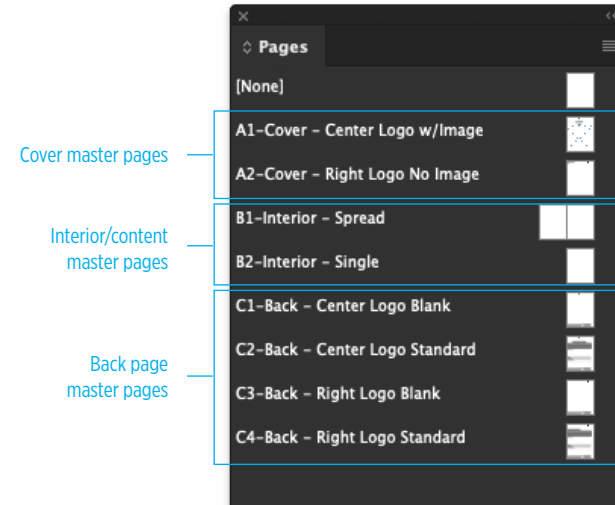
Pages

[None]

A1–Cover – Center Logo w/Image

A2–Cover – Right Logo No Image

B1–Interior – Spread

B2–Interior – Single

C1–Back – Center Logo Blank

C2–Back – Center Logo Standard

C3–Back – Right Logo Blank

C4–Back – Right Logo Standard

Cover master pages

Interior/content master pages

Back page master pages